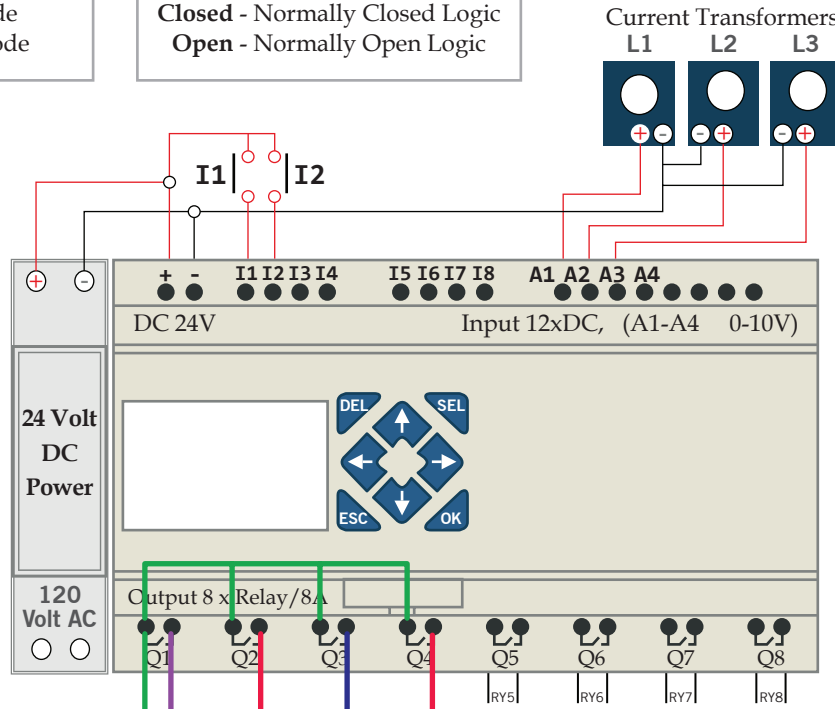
de
ode

**Closed** - Normally Closed Logic
**Open** - Normally Open Logic

Current Transformers
L1 L2 L3

I1 I2

24 Volt DC Power

120 Volt AC

+ - I1 I2 I3 I4 I5 I6 I7 I8 A1 A2 A3 A4

DC 24V Input 12xDC, (A1-A4 0-10V)

DEL SEL ESC OK

Output 8 x Relay/8A

Q1 Q2 Q3 Q4 Q5 Q6 Q7 Q8

RY5 RY6 RY7 RY8